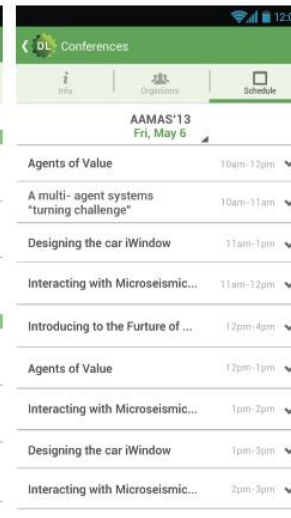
12:0

DL Conferences

Info Organizers Schedule

AAMAS'13
Fri, May 6

Agents of Value 10am-12pm

A multi- agent systems "turning challenge" 10am-11am

Designing the car iWindow 11am-1pm

Interacting with Microseismic... 11am-12pm

Introducing to the Furture of ... 12pm-4pm

Agents of Value 12pm-1pm

Interacting with Microseismic... 1pm-2pm

Designing the car iWindow 1pm-3pm

Interacting with Microseismic... 2pm-3pm